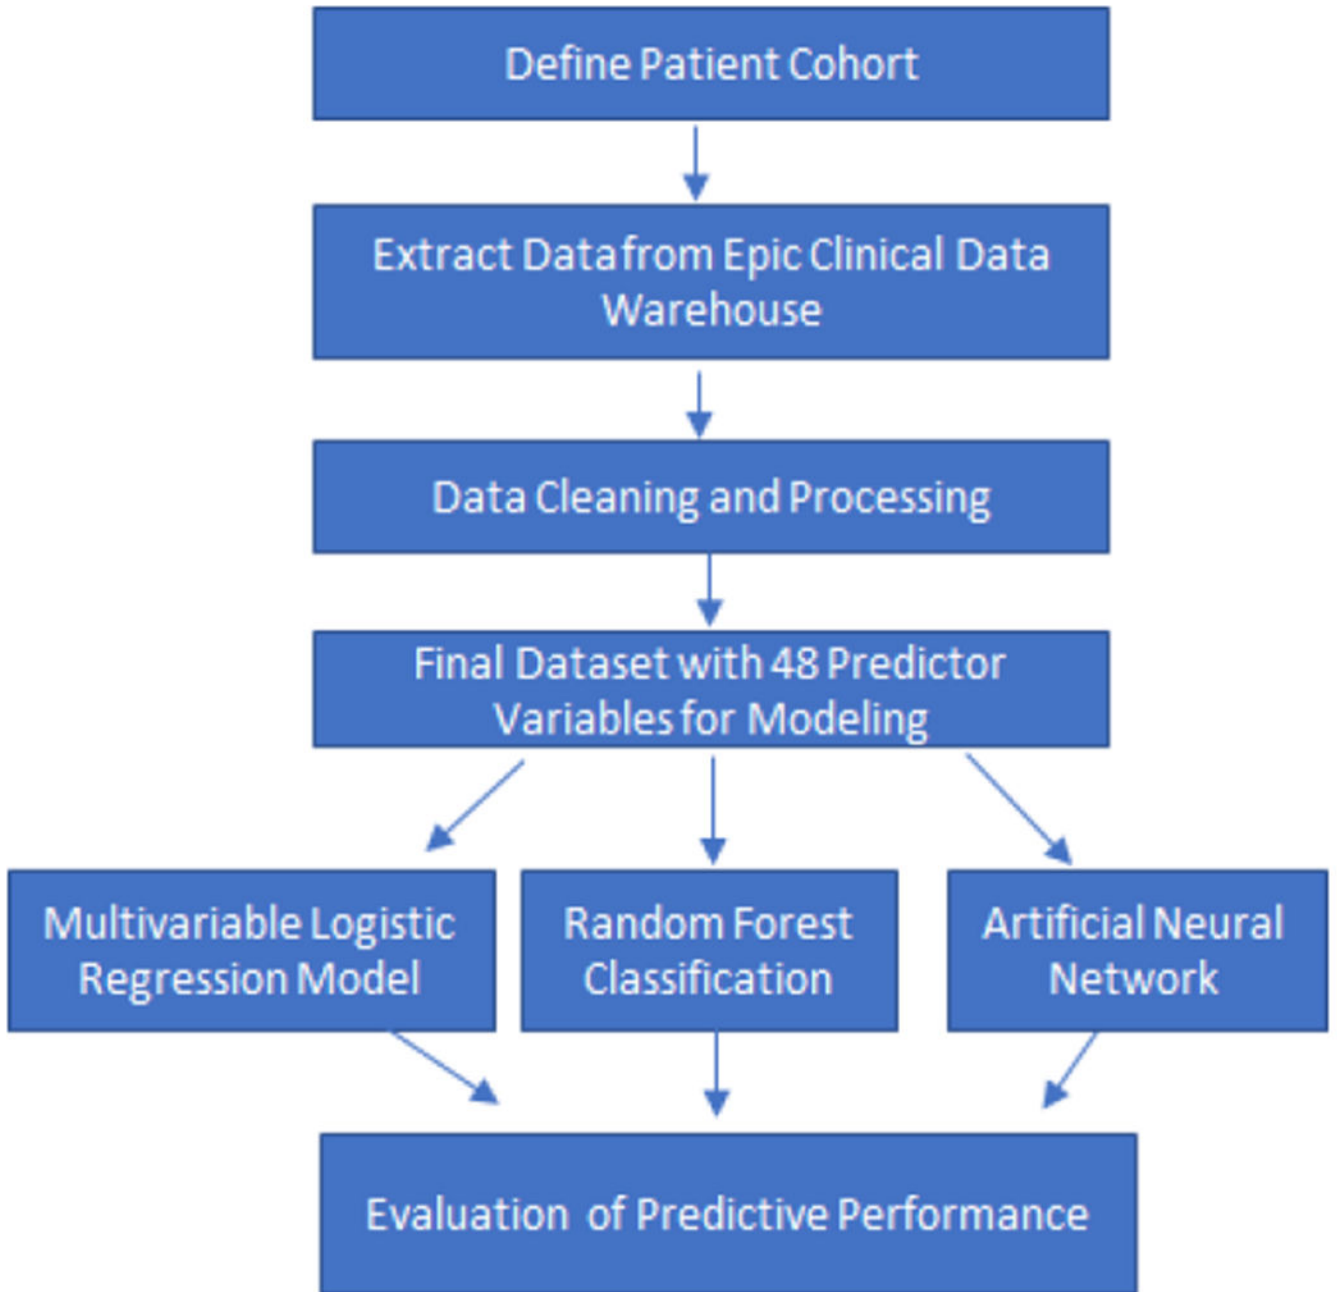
Define Patient Cohort

Extract Data from Epic Clinical Data Warehouse

Data Cleaning and Processing

Final Dataset with 48 Predictor Variables for Modeling

Multivariable Logistic Regression Model

Random Forest Classification

Artificial Neural Network

Evaluation of Predictive Performance